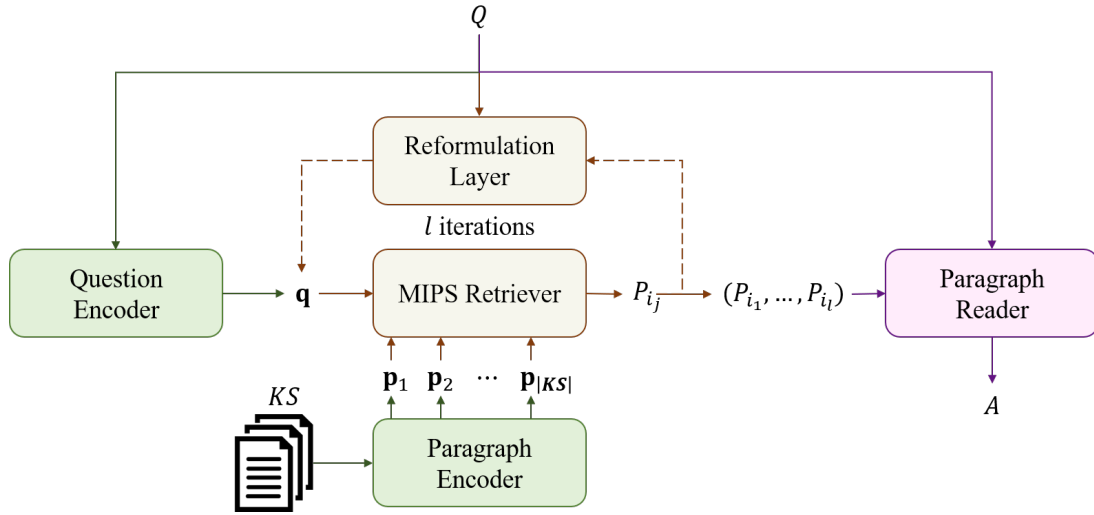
$Q$

Reformulation Layer

$l$ iterations

Question Encoder

$\mathbf{q}$

MIPS Retriever

$P_{i_j}$

$(P_{i_1}, \ldots, P_{i_l})$

Paragraph Reader

$A$

$\mathbf{p}_1$ $\mathbf{p}_2$ $\cdots$ $\mathbf{p}_{|\boldsymbol{KS}|}$

$KS$

Paragraph Encoder